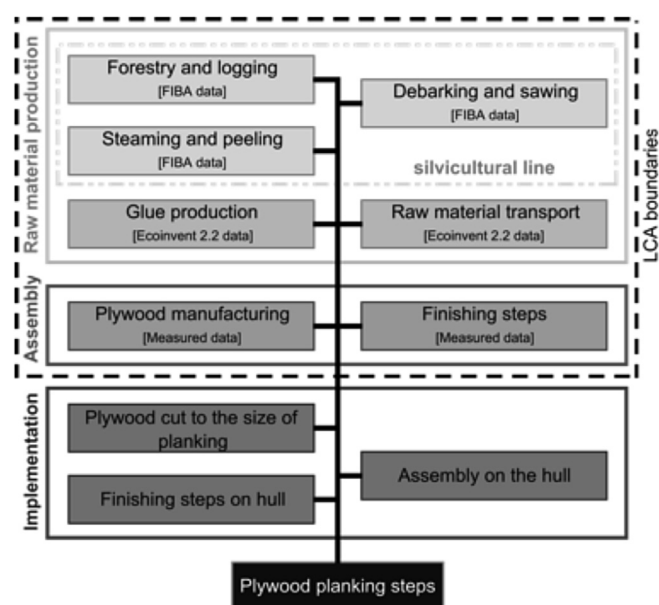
Raw material production

Forestry and logging
[FIBA data]

Debarking and sawing
[FIBA data]

Steaming and peeling
[FIBA data]

silvicultural line

Glue production
[Ecoinvent 2.2 data]

Raw material transport
[Ecoinvent 2.2 data]

LCA boundaries

Assembly

Plywood manufacturing
[Measured data]

Finishing steps
[Measured data]

Implementation

Plywood cut to the size of planking

Assembly on the hull

Finishing steps on hull

Plywood planking steps